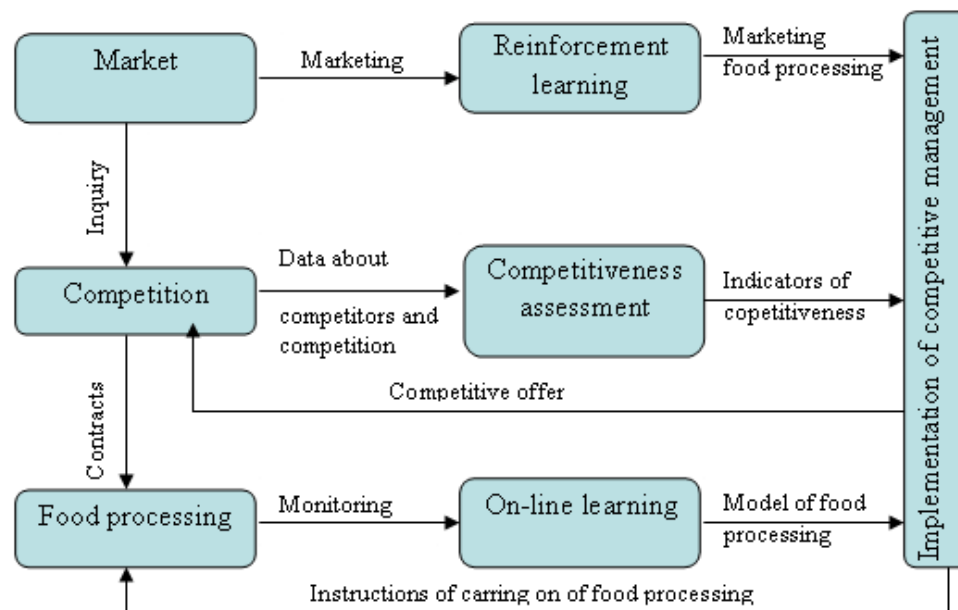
Market

Marketing

Reinforcement learning

Marketing food processing

Implementation of competitive management

Inquiry

Competition

Data about

competitors and competition

Competitiveness assessment

Indicators of copetitiveness

Competitive offer

Contracts

Food processing

Monitoring

On-line learning

Model of food processing

Instructions of carring on of food processing